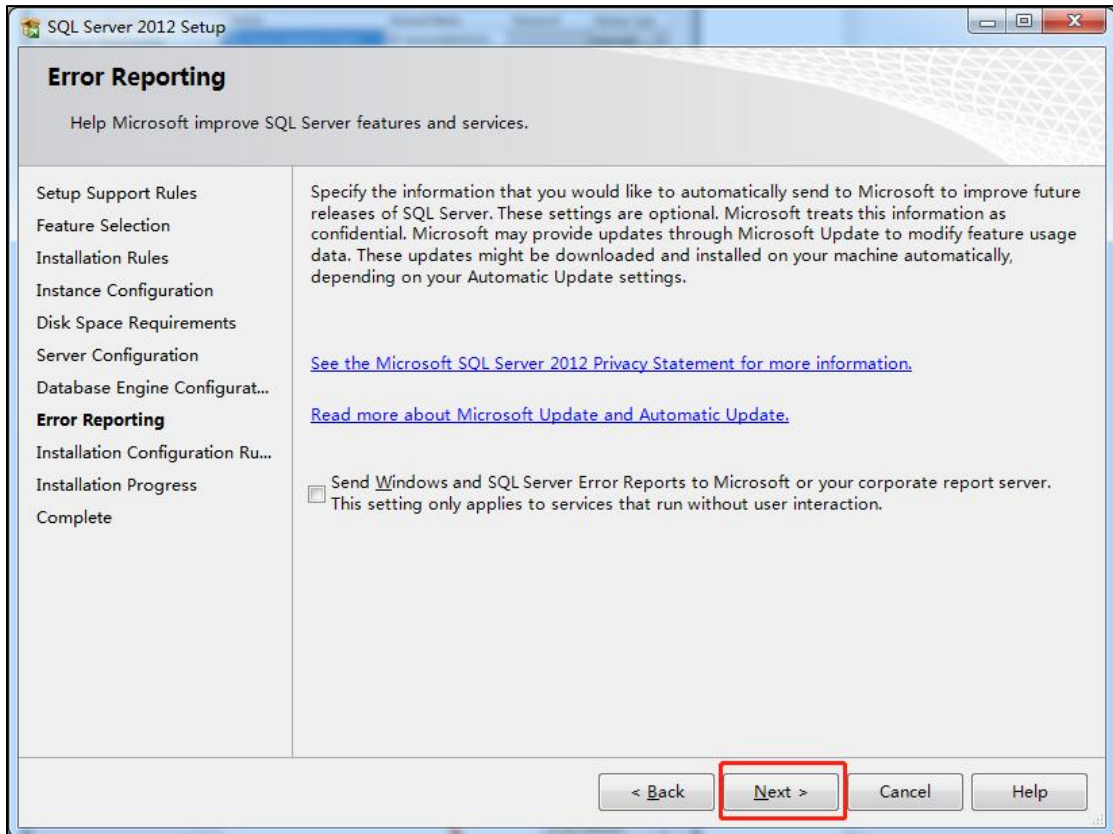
SQL Server 2012 Setup

Error Reporting

Help Microsoft improve SQL Server features and services.

Setup Support Rules
Feature Selection
Installation Rules
Instance Configuration
Disk Space Requirements
Server Configuration
Database Engine Configurat...
Error Reporting
Installation Configuration Ru...
Installation Progress
Complete

Specify the information that you would like to automatically send to Microsoft to improve future releases of SQL Server. These settings are optional. Microsoft treats this information as confidential. Microsoft may provide updates through Microsoft Update to modify feature usage data. These updates might be downloaded and installed on your machine automatically, depending on your Automatic Update settings.

See the Microsoft SQL Server 2012 Privacy Statement for more information.

Read more about Microsoft Update and Automatic Update.

Send Windows and SQL Server Error Reports to Microsoft or your corporate report server. This setting only applies to services that run without user interaction.

< Back | Next > | Cancel | Help